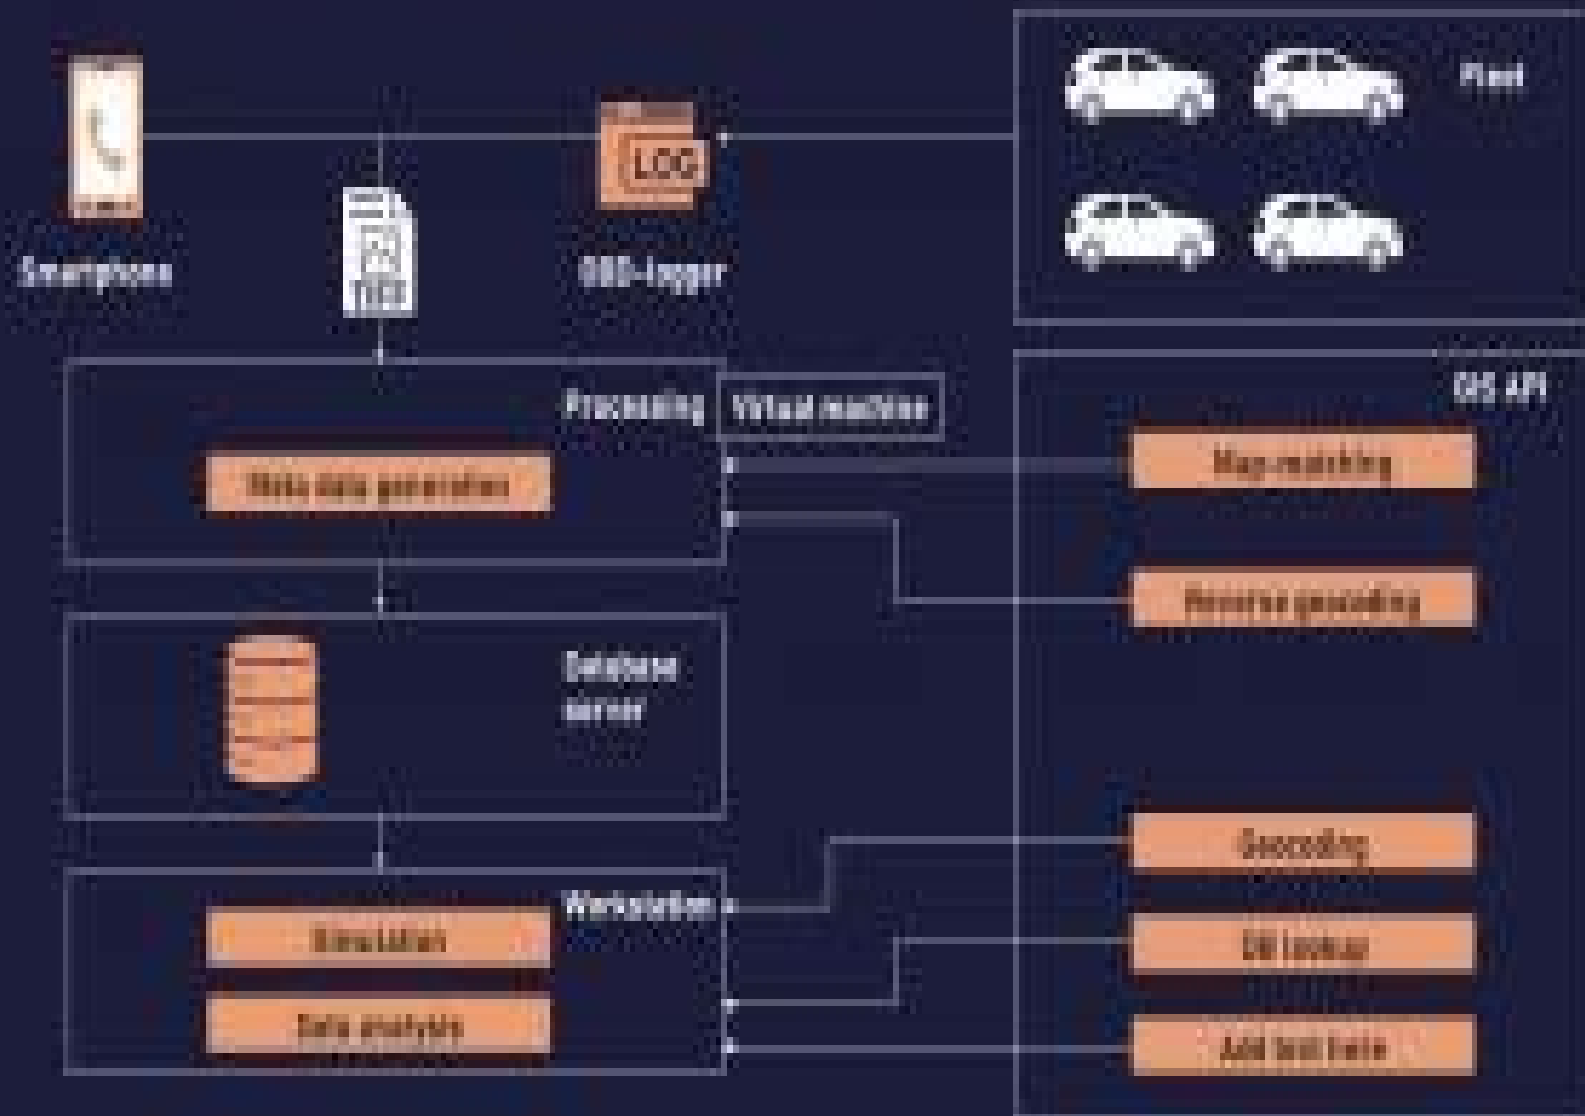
Smartphone

LOG

OBD-logger

Fleet

Processing

Virtual machine

Meta data generation

GIS API

Map-matching

Reverse geocoding

Database server

Geocoding

Workstation

Simulation

DB lookup

Data analysis

Add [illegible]